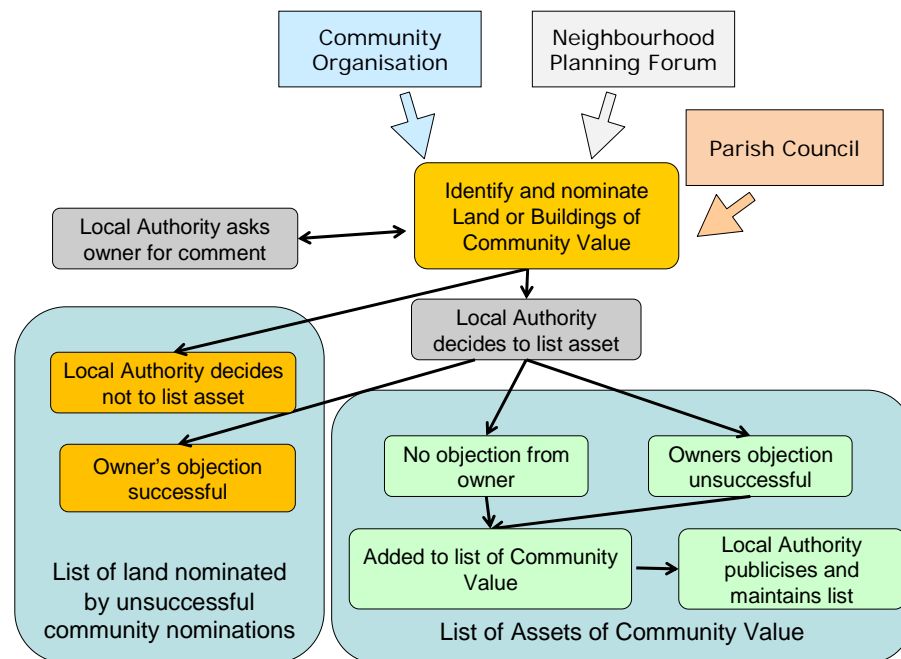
Community Organisation

Neighbourhood Planning Forum

Parish Council

Identify and nominate Land or Buildings of Community Value

Local Authority asks owner for comment

Local Authority decides to list asset

Local Authority decides not to list asset

Owner's objection successful

List of land nominated by unsuccessful community nominations

No objection from owner

Owners objection unsuccessful

Added to list of Community Value

Local Authority publicises and maintains list

List of Assets of Community Value